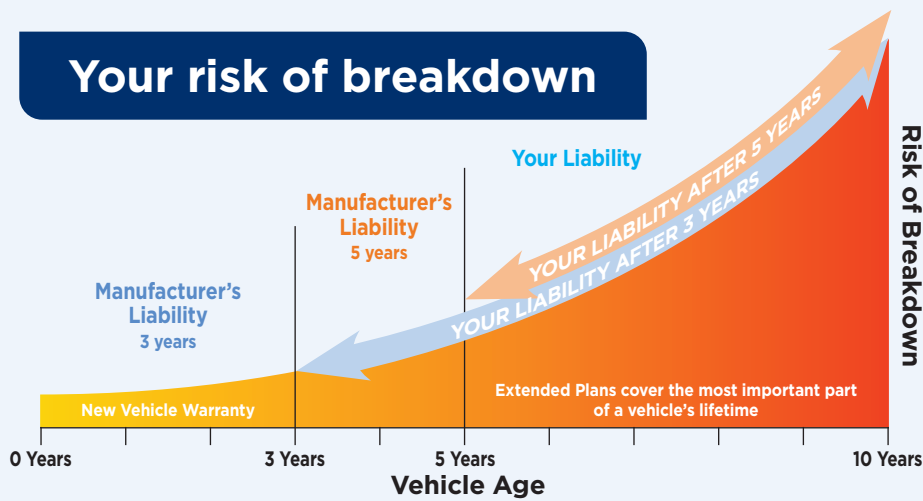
Your risk of breakdown

Your Liability

Manufacturer's Liability
5 years

Manufacturer's Liability
3 years

YOUR LIABILITY AFTER 5 YEARS

YOUR LIABILITY AFTER 3 YEARS

Risk of Breakdown

New Vehicle Warranty

Extended Plans cover the most important part of a vehicle's lifetime

0 Years
3 Years
5 Years
10 Years

Vehicle Age